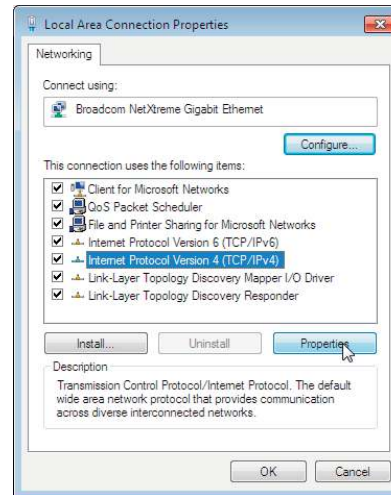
Local Area Connection Properties

Networking

Connect using:

Broadcom NetXtreme Gigabit Ethernet

Configure...

This connection uses the following items:

Client for Microsoft Networks
QoS Packet Scheduler
File and Printer Sharing for Microsoft Networks
Internet Protocol Version 6 (TCP/IPv6)
Internet Protocol Version 4 (TCP/IPv4)
Link-Layer Topology Discovery Mapper I/O Driver
Link-Layer Topology Discovery Responder

Install...
Uninstall
Properties

Description
Transmission Control Protocol/Internet Protocol. The default wide area network protocol that provides communication across diverse interconnected networks.

OK
Cancel